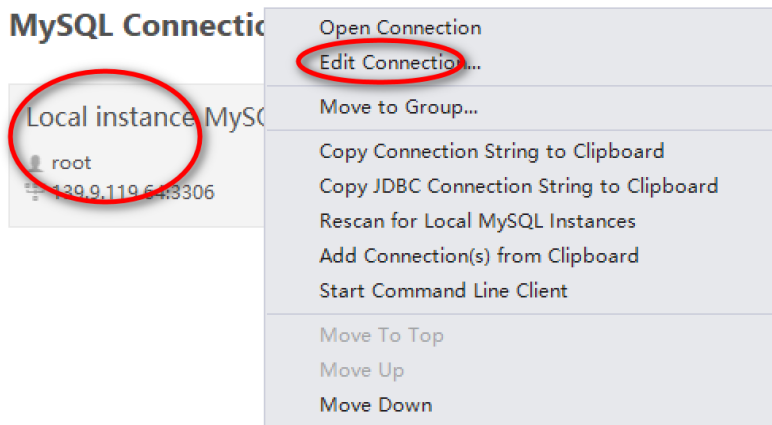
MySQL Connectio

Local instance MySQ
root
139.9.119.64:3306

Open Connection
Edit Connection...
Move to Group...
Copy Connection String to Clipboard
Copy JDBC Connection String to Clipboard
Rescan for Local MySQL Instances
Add Connection(s) from Clipboard
Start Command Line Client
Move To Top
Move Up
Move Down